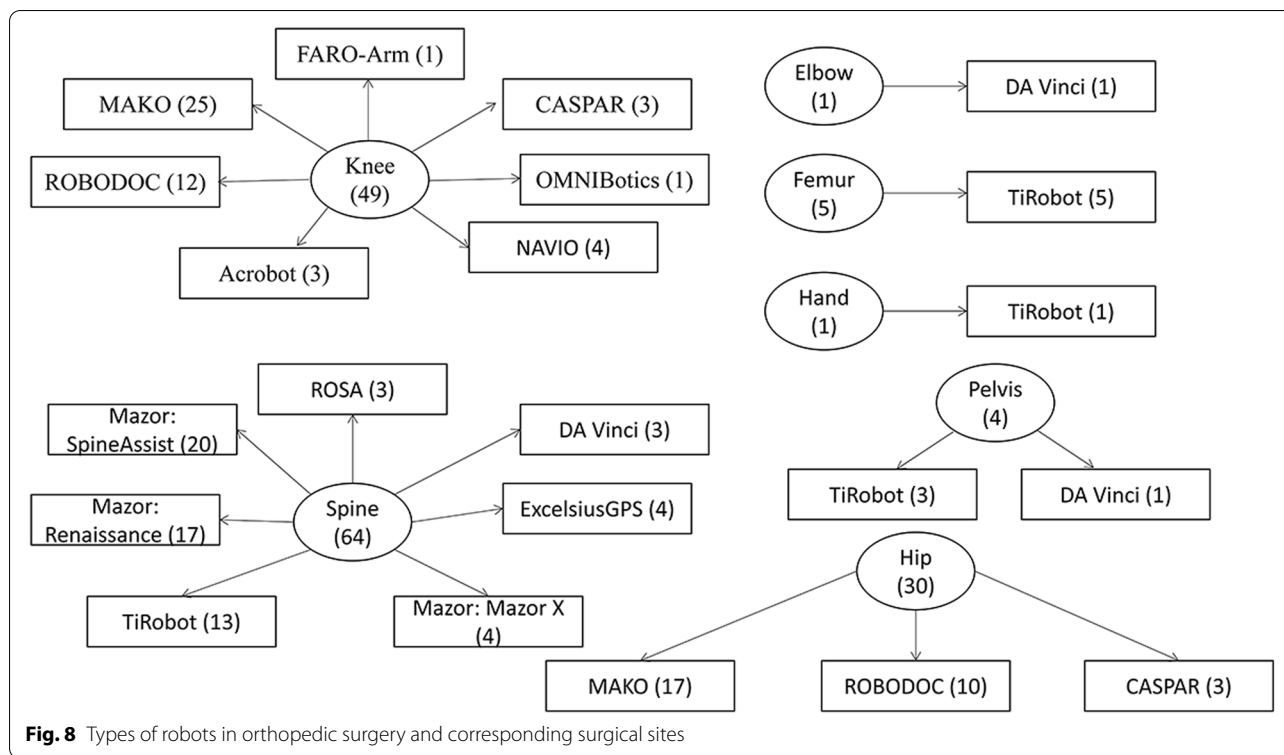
FARO-Arm (1)

MAKO (25)

CASPAR (3)

Knee (49)

ROBODOC (12)

OMNIBotics (1)

NAVIO (4)

Acrobot (3)

Elbow (1)

DA Vinci (1)

Femur (5)

TiRobot (5)

Hand (1)

TiRobot (1)

ROSA (3)

Mazor: SpineAssist (20)

DA Vinci (3)

Spine (64)

Mazor: Renaissance (17)

ExcelsiusGPS (4)

TiRobot (13)

Mazor: Mazor X (4)

Pelvis (4)

TiRobot (3)

DA Vinci (1)

Hip (30)

MAKO (17)

ROBODOC (10)

CASPAR (3)

**Fig. 8** Types of robots in orthopedic surgery and corresponding surgical sites